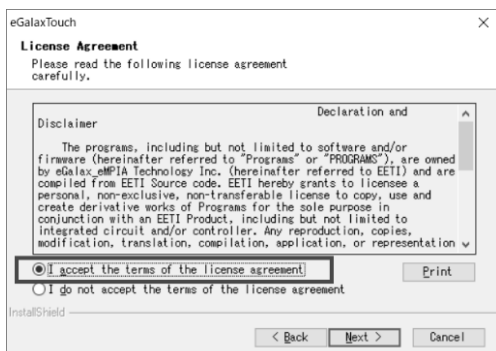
eGalaxTouch
×

License Agreement
Please read the following license agreement carefully.

Declaration and Disclaimer

The programs, including but not limited to software and/or firmware (hereinafter referred to "Programs" or "PROGRAMS"), are owned by eGalax_eMPIA Technology Inc. (hereinafter referred to EETI) and are compiled from EETI Source code. EETI hereby grants to licensee a personal, non-exclusive, non-transferable license to copy, use and create derivative works of Programs for the sole purpose in conjunction with an EETI Product, including but not limited to integrated circuit and/or controller. Any reproduction, copies, modification, translation, compilation, application, or representation

I accept the terms of the license agreement
Print
I do not accept the terms of the license agreement

InstallShield

< Back
Next >
Cancel